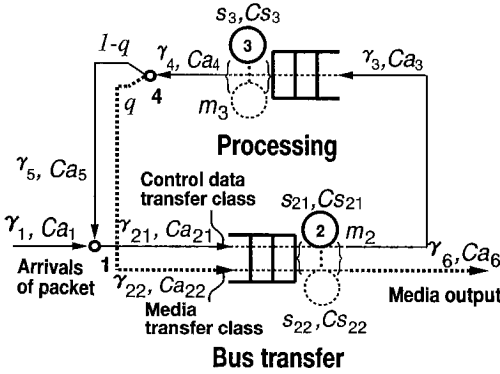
$s_3, Cs_3$

1-q

$\gamma_4, Ca_4$

3

$\gamma_3, Ca_3$

q

4

$m_3$

Processing

$\gamma_5, Ca_5$

Control data transfer class

$s_{21}, Cs_{21}$

$\gamma_1, Ca_1$

$\gamma_{21}, Ca_{21}$

2

$m_2$

$\gamma_6, Ca_6$

Arrivals of packet

1

$\gamma_{22}, Ca_{22}$

Media transfer class

$s_{22}, Cs_{22}$

Media output

Bus transfer